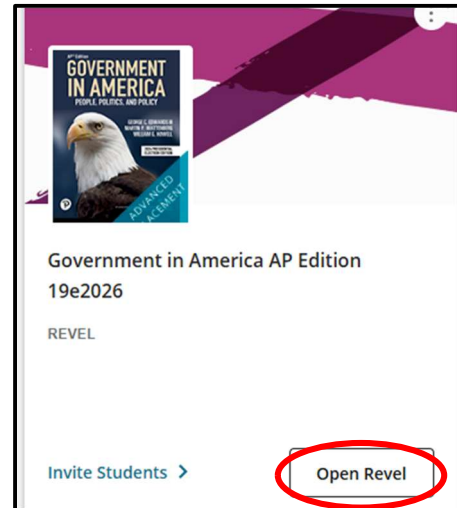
AP Edition

GOVERNMENT IN AMERICA

PEOPLE, POLITICS, AND POLICY

GEORGE C. EDWARDS III
MARTIN P. WATTENBERG
WILLIAM G. HOWELL

2024 PRESIDENTIAL ELECTION EDITION

ADVANCED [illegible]ACEMENT

Government in America AP Edition 19e2026

REVEL

Invite Students >

Open Revel